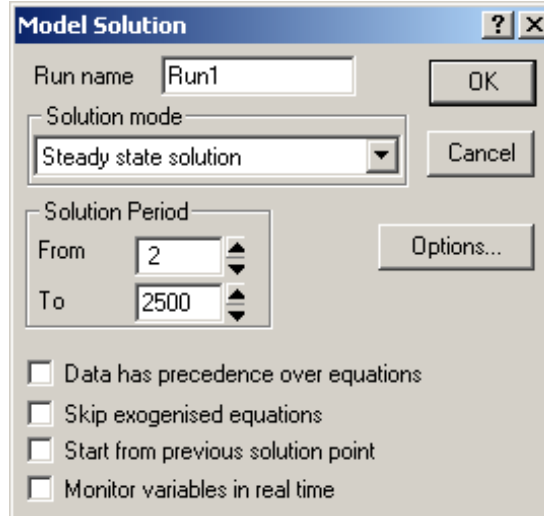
Model Solution

?

X

Run name Run1

OK

Solution mode

Steady state solution

Cancel

Solution Period

From 2

To 2500

Options...

Data has precedence over equations

Skip exogenised equations

Start from previous solution point

Monitor variables in real time